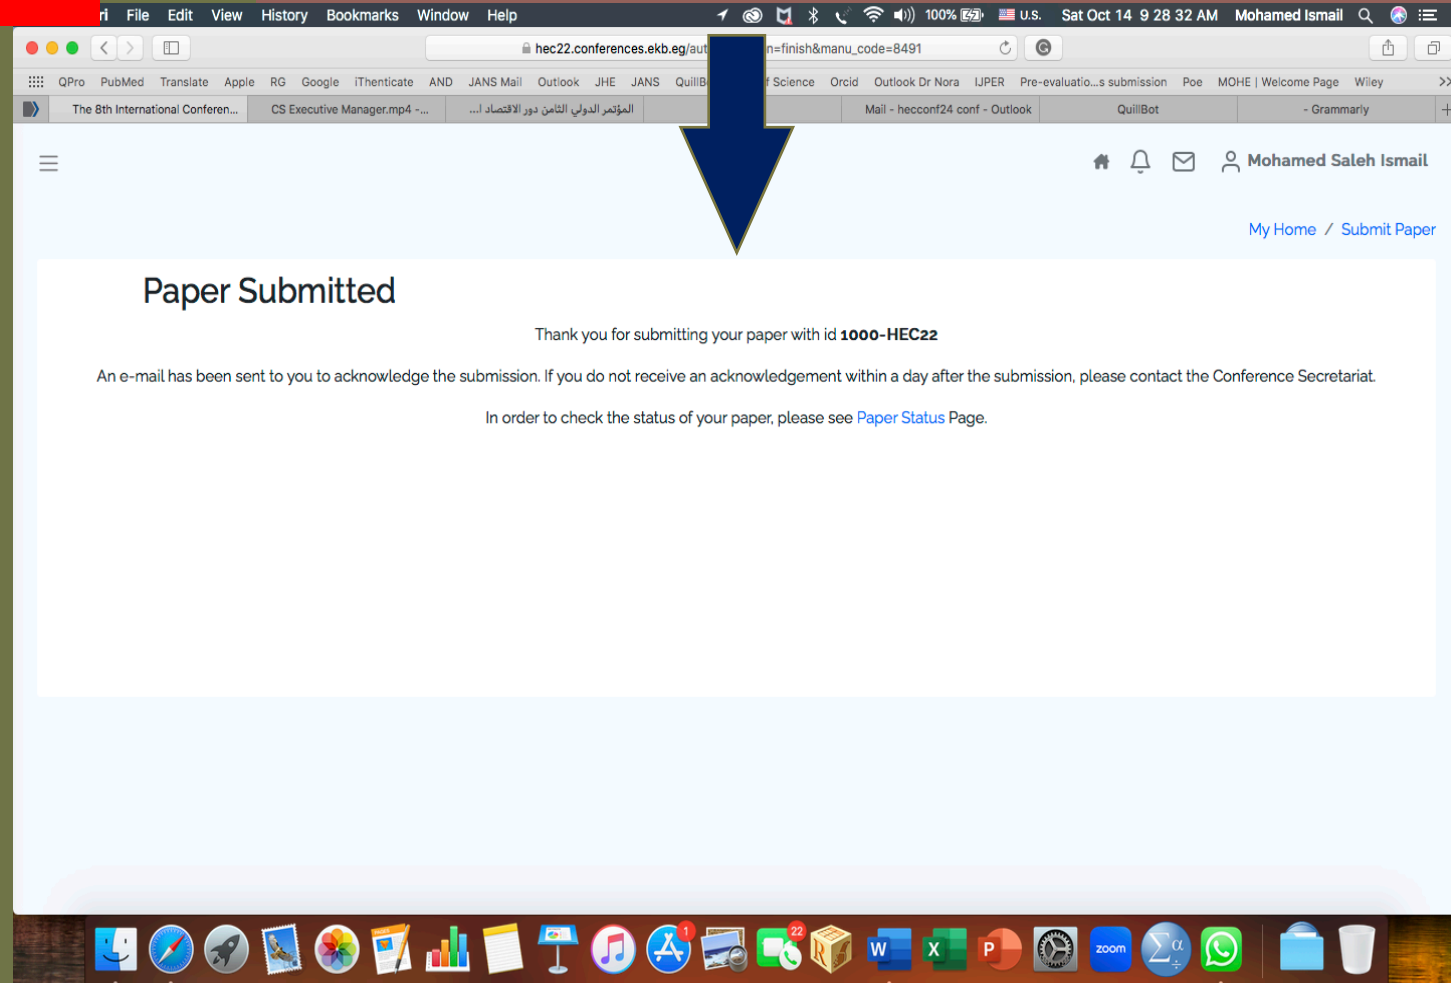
ri File Edit View History Bookmarks Window Help 100% U.S. Sat Oct 14 9 28 32 AM Mohamed Ismail

hec22.conferences.ekb.eg/aut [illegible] n=finish&manu_code=8491

QPro PubMed Translate Apple RG Google iThenticate AND JANS Mail Outlook JHE JANS QuillB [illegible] f Science Orcid Outlook Dr Nora IJPER Pre-evaluatio...s submission Poe MOHE | Welcome Page Wiley

The 8th International Conferen... CS Executive Manager.mp4 -... المؤتمر الدولي الثامن دور الاقتصاد ... Mail - hecconf24 conf - Outlook QuillBot - Grammarly

Mohamed Saleh Ismail

My Home / Submit Paper

Paper Submitted

Thank you for submitting your paper with id **1000-HEC22**

An e-mail has been sent to you to acknowledge the submission. If you do not receive an acknowledgement within a day after the submission, please contact the Conference Secretariat.

In order to check the status of your paper, please see Paper Status Page.

1 22 W X P zoom